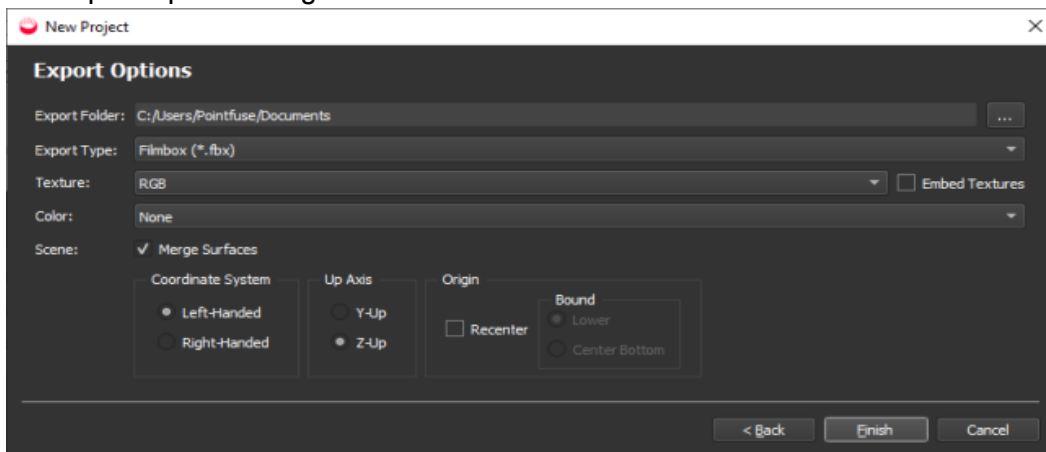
New Project

Export Options

Export Folder: C:/Users/Pointfuse/Documents ...

Export Type: Filmbox (*.fbx)

Texture: RGB

Embed Textures

Color: None

Scene: ✓ Merge Surfaces

Coordinate System
Left-Handed
Right-Handed

Up Axis
Y-Up
Z-Up

Origin
Recenter
Bound
Lower
Center Bottom

< Back Finish Cancel